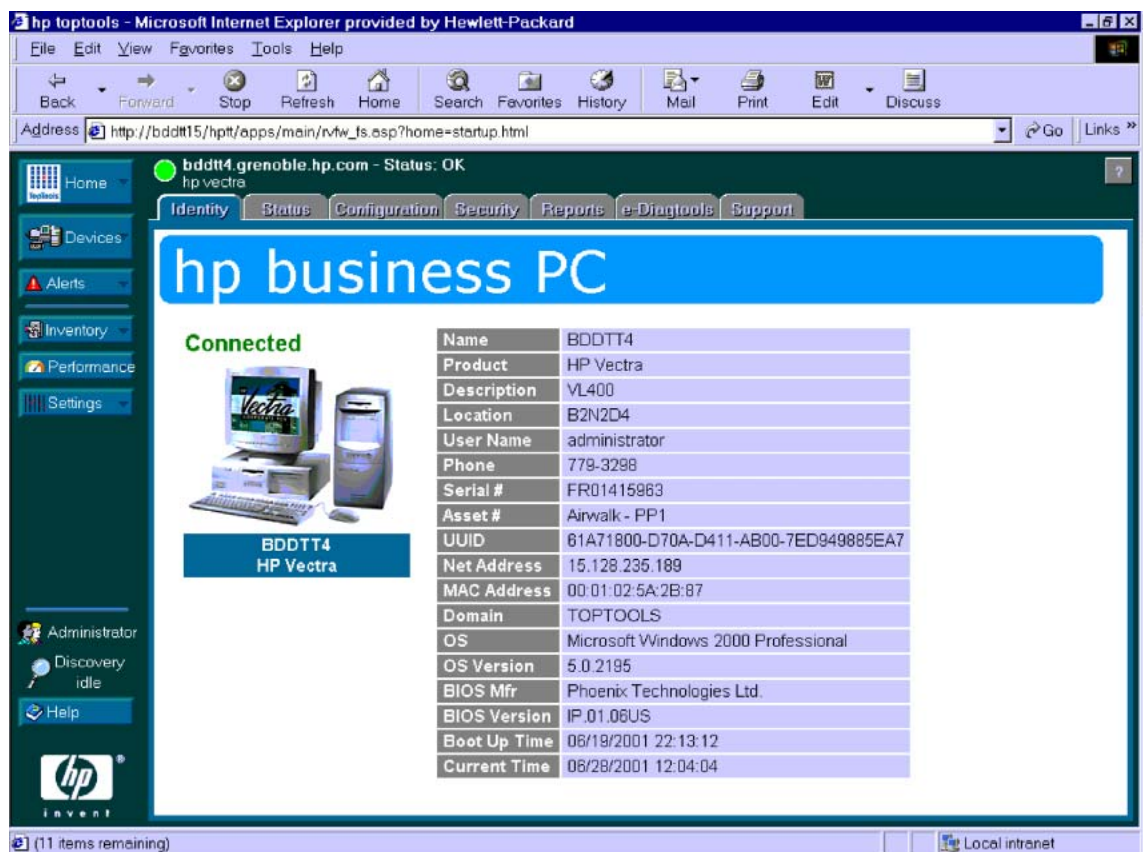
hp toptools - Microsoft Internet Explorer provided by Hewlett-Packard

File Edit View Favorites Tools Help

Back Forward Stop Refresh Home Search Favorites History Mail Print Edit Discuss

Address http://bddtt15/hptt/apps/main/rvfw_fs.asp?home=startup.html Go Links »

Home
Devices
Alerts
Inventory
Performance
Settings

bddtt4.grenoble.hp.com - Status: OK
hp vectra

Identity Status Configuration Security Reports e-Diagtools Support

hp business PC

Connected

BDDTT4
HP Vectra

| Name | BDDTT4 |
|---|---|
| Product | HP Vectra |
| Description | VL400 |
| Location | B2N2D4 |
| User Name | administrator |
| Phone | 779-3298 |
| Serial # | FR01415963 |
| Asset # | Airwalk - PP1 |
| UUID | 61A71800-D70A-D411-AB00-7ED949885EA7 |
| Net Address | 15.128.235.189 |
| MAC Address | 00:01:02:5A:2B:87 |
| Domain | TOPTOOLS |
| OS | Microsoft Windows 2000 Professional |
| OS Version | 5.0.2195 |
| BIOS Mfr | Phoenix Technologies Ltd. |
| BIOS Version | IP.01.06US |
| Boot Up Time | 06/19/2001 22:13:12 |
| Current Time | 06/28/2001 12:04:04 |

Administrator
Discovery idle
Help

invent

(11 items remaining)
Local intranet